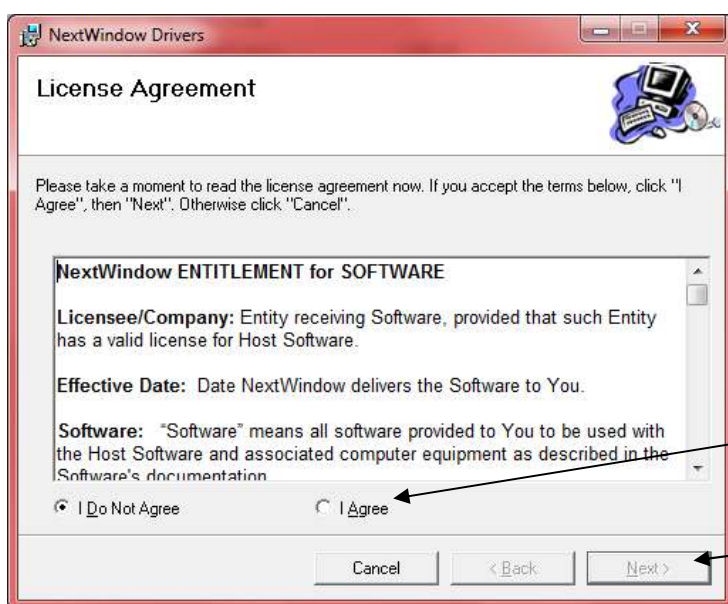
NextWindow Drivers

License Agreement

Please take a moment to read the license agreement now. If you accept the terms below, click "I Agree", then "Next". Otherwise click "Cancel".

NextWindow ENTITLEMENT for SOFTWARE

Licensee/Company: Entity receiving Software, provided that such Entity has a valid license for Host Software.

Effective Date: Date NextWindow delivers the Software to You.

Software: "Software" means all software provided to You to be used with the Host Software and associated computer equipment as described in the Software's documentation

I Do Not Agree

I Agree

Cancel

< Back

Next >